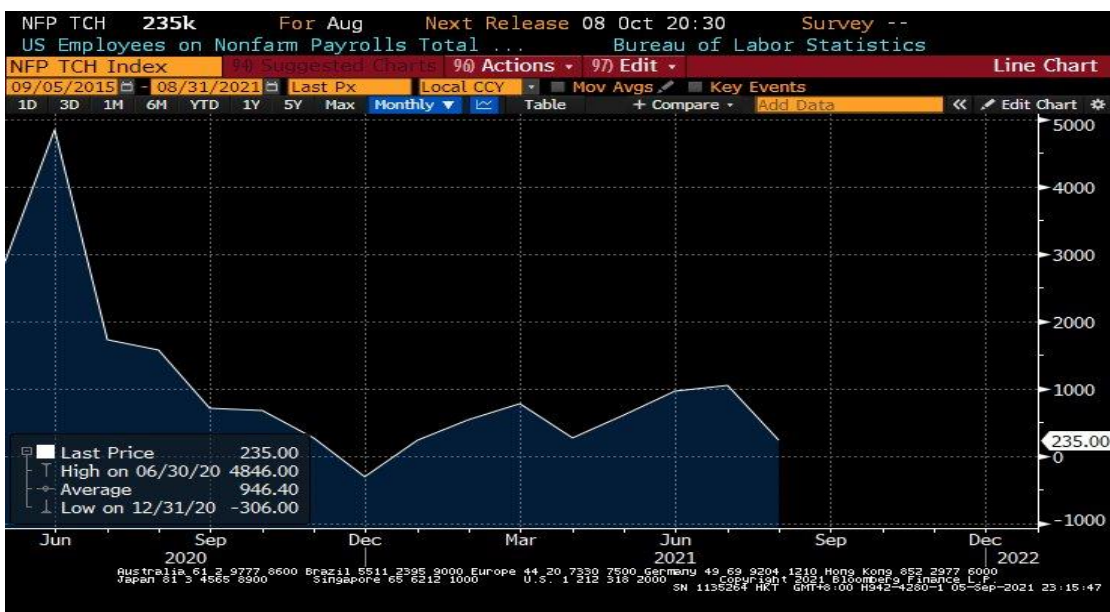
NFP TCH 235k For Aug Next Release 08 Oct 20:30 Survey --
US Employees on Nonfarm Payrolls Total ... Bureau of Labor Statistics
NFP TCH Index 94) Suggested Charts 96) Actions • 97) Edit • Line Chart
09/05/2015 - 08/31/2021 Last Px Local CCY Mov Avgs Key Events
1D 3D 1M 6M YTD 1Y 5Y Max Monthly Table + Compare • Add Data « Edit Chart

5000
4000
3000
2000
1000
235.00
0
-1000

Last Price 235.00
High on 06/30/20 4846.00
Average 946.40
Low on 12/31/20 -306.00

Jun Sep Dec Mar Jun Sep Dec
2020 2021 2022

Australia 61 2 9777 8600 Brazil 5511 2395 9000 Europe 44 20 7330 7500 Germany 49 69 9204 1210 Hong Kong 852 2977 6000
Japan 81 3 4565 8900 Singapore 65 6212 1000 U.S. 1 212 318 2000 Copyright 2021 Bloomberg Finance L.P.
SN 1135264 HKT GMT+8:00 H942-4260-1 05-Sep-2021 23:15:47